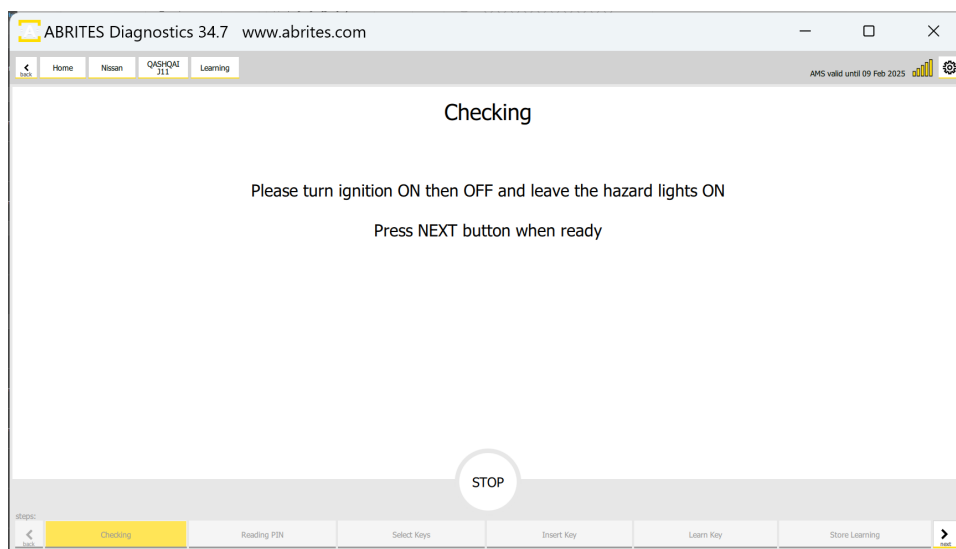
ABRITES Diagnostics 34.7 www.abrites.com

back Home Nissan QASHQAI J11 Learning

AMS valid until 09 Feb 2025

Checking

Please turn ignition ON then OFF and leave the hazard lights ON

Press NEXT button when ready

STOP

steps:

back Checking Reading PIN Select Keys Insert Key Learn Key Store Learning next